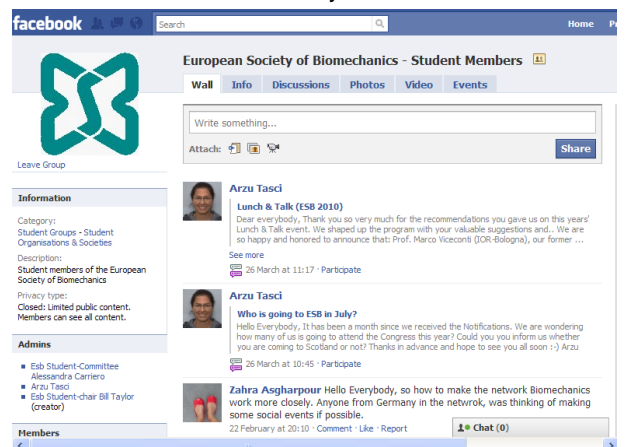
facebook

Search

Home Pr

European Society of Biomechanics - Student Members

Wall Info Discussions Photos Video Events

Write something...

Attach:

Share

Leave Group

Information

Category:
Student Groups - Student Organisations & Societies

Description:
Student members of the European Society of Biomechanics

Privacy type:
Closed: Limited public content. Members can see all content.

Admins

Esb Student-Committee Alessandra Carriero
Arzu Tasci
Esb Student-chair Bill Taylor (creator)

Members

Arzu Tasci

Lunch & Talk (ESB 2010)

Dear everybody, Thank you so very much for the recommendations you gave us on this years' Lunch & Talk event. We shaped up the program with your valuable suggestions and.. We are so happy and honored to announce that: Prof. Marco Viceconti (IOR-Bologna), our former ...

See more

26 March at 11:17 · Participate

Arzu Tasci

Who is going to ESB in July?

Hello Everybody, It has been a month since we received the Notifications. We are wondering how many of us is going to attend the Congress this year? Could you you inform us whether you are coming to Scotland or not? Thanks in advance and hope to see you all soon :-) Arzu

26 March at 10:45 · Participate

Zahra Asgharpour Hello Everybody, so how to make the network Biomechanics work more closely. Anyone from Germany in the netwrok, was thinking of making some social events if possible.

22 February at 20:10 · Comment · Like · Report

Chat (0)